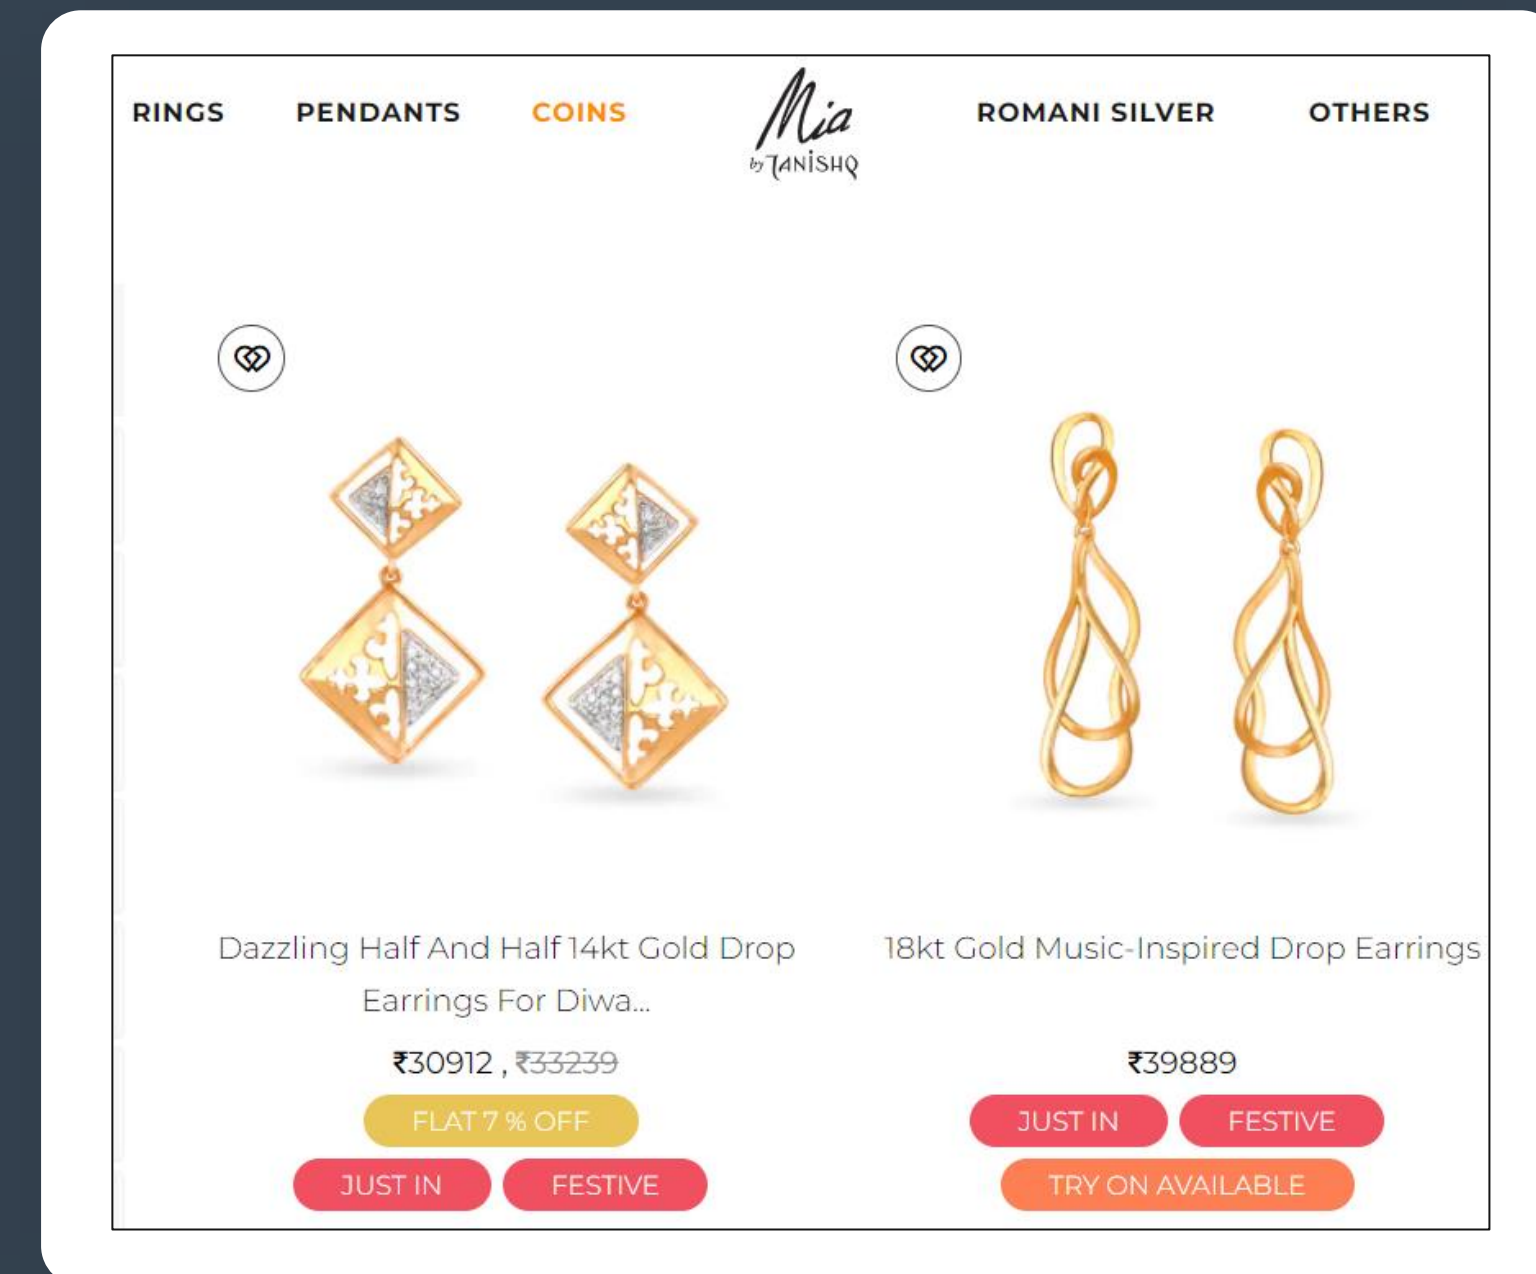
RINGS PENDANTS COINS

Mia by TANISHQ

ROMANI SILVER OTHERS

Dazzling Half And Half 14kt Gold Drop Earrings For Diwa...

₹30912 , ~~₹33239~~

FLAT 7 % OFF

JUST IN FESTIVE

18kt Gold Music-Inspired Drop Earrings

₹39889

JUST IN FESTIVE

TRY ON AVAILABLE